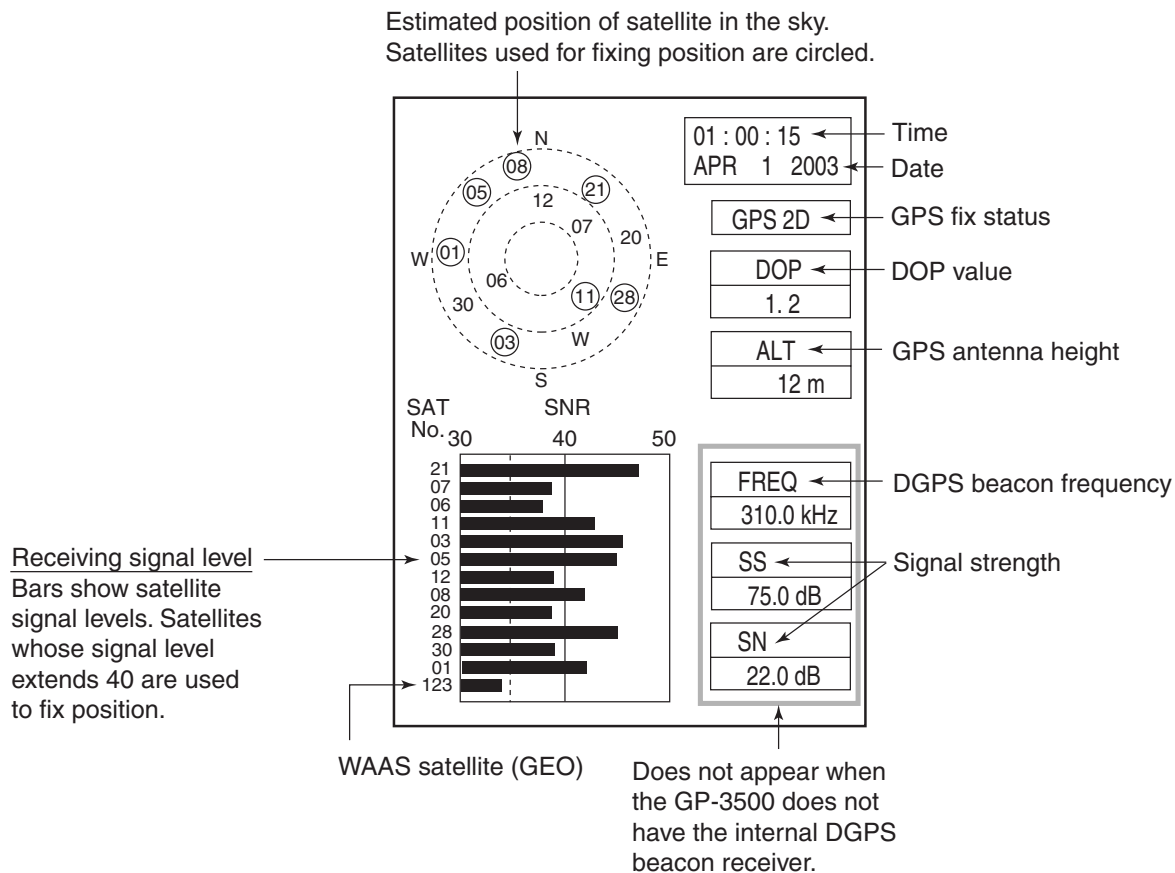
Estimated position of satellite in the sky. Satellites used for fixing position are circled.

N
08
05
21
12
07
20
W
01
E
06
11
28
30
03
W
S

01 : 00 : 15
APR 1 2003
Time
Date

GPS 2D
GPS fix status

DOP
1. 2
DOP value

ALT
12 m
GPS antenna height

SAT No.
SNR
30
40
50

21
07
06
11
03
05
12
08
20
28
30
01
123

Receiving signal level
Bars show satellite signal levels. Satellites whose signal level extends 40 are used to fix position.

FREQ
310.0 kHz
DGPS beacon frequency

SS
75.0 dB
Signal strength

SN
22.0 dB

WAAS satellite (GEO)

Does not appear when the GP-3500 does not have the internal DGPS beacon receiver.